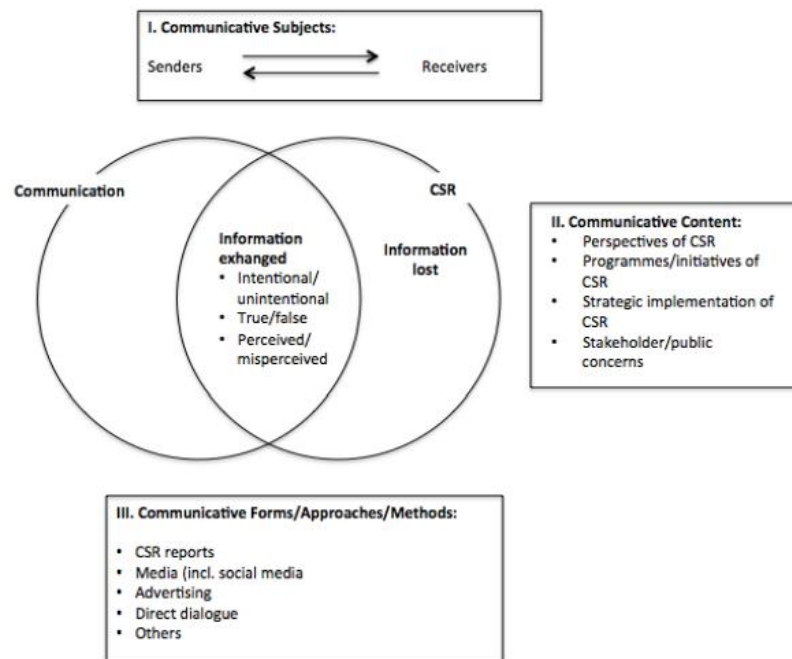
I. Communicative Subjects:

Senders Receivers

Communication

CSR

Information exhanged
- Intentional/ unintentional
- True/false
- Perceived/ misperceived

Information lost

II. Communicative Content:
- Perspectives of CSR
- Programmes/initiatives of CSR
- Strategic implementation of CSR
- Stakeholder/public concerns

III. Communicative Forms/Approaches/Methods:

- CSR reports
- Media (incl. social media
- Advertising
- Direct dialogue
- Others